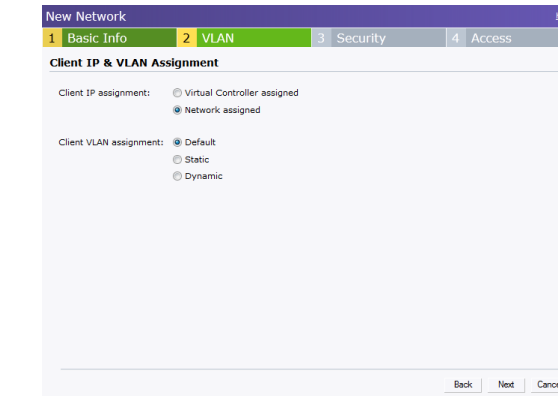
New Network

1 Basic Info
2 VLAN
3 Security
4 Access

Client IP & VLAN Assignment

Client IP assignment:
Virtual Controller assigned
Network assigned

Client VLAN assignment:
Default
Static
Dynamic

Back
Next
Cance